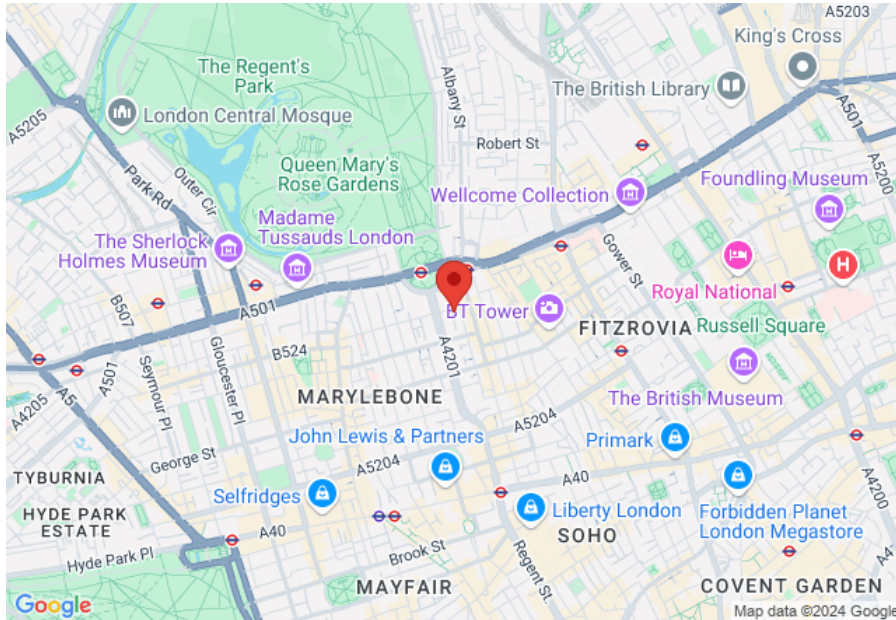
A5203
King's Cross
The Regent's Park
A5205
London Central Mosque
Albany St
The British Library
A501
Robert St
Outer Cir
Park Rd
Queen Mary's Rose Gardens
Wellcome Collection
Foundling Museum
A5200
Madame Tussauds London
The Sherlock Holmes Museum
Gower St
Royal National
H
A501
BT Tower
FITZROVIA
Russell Square
B507
B524
A501
Seymour Pl
Gloucester Pl
A4201
MARYLEBONE
The British Museum
A4205
A5
A5204
John Lewis & Partners
Primark
George St
A5204
A40
A4200
TYBURNIA
Selfridges
Liberty London
Forbidden Planet London Megastore
HYDE PARK ESTATE
A40
SOHO
Hyde Park Pl
Brook St
Regent St
MAYFAIR
COVENT GARDEN
Google
Map data ©2024 Google